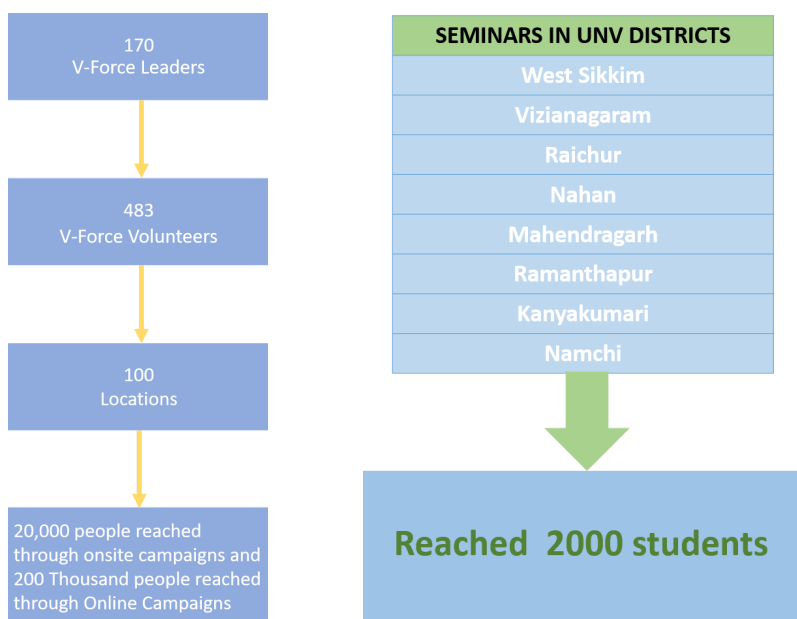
170
V-Force Leaders

483
V-Force Volunteers

100
Locations

20,000 people reached through onsite campaigns and 200 Thousand people reached through Online Campaigns

| SEMINARS IN UNV DISTRICTS |
|---|
| West Sikkim |
| Vizianagaram |
| Raichur |
| Nahan |
| Mahendragarh |
| Ramanthapur |
| Kanyakumari |
| Namchi |

Reached 2000 students